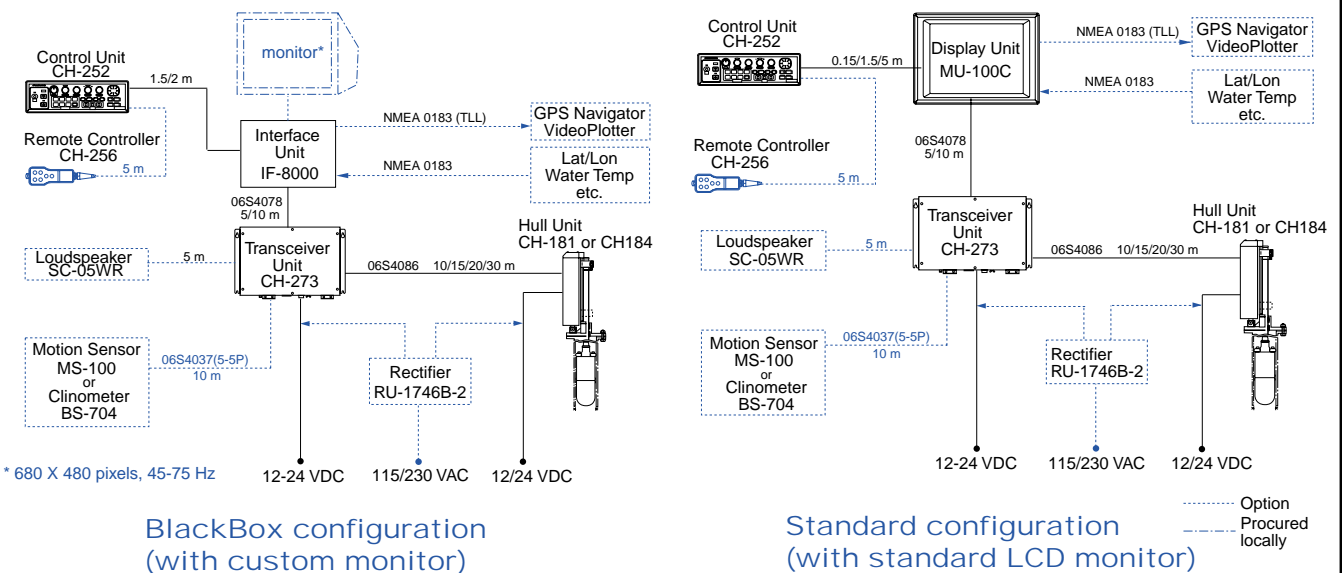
monitor*

Control Unit
CH-252

1.5/2 m

Remote Controller
CH-256

5 m

Interface Unit
IF-8000

NMEA 0183 (TLL)

GPS Navigator
VideoPlotter

NMEA 0183

Lat/Lon
Water Temp
etc.

06S4078
5/10 m

Loudspeaker
SC-05WR

5 m

Transceiver Unit
CH-273

06S4086 10/15/20/30 m

Hull Unit
CH-181 or CH184

Motion Sensor
MS-100
or
Clinometer
BS-704

06S4037(5-5P)
10 m

Rectifier
RU-1746B-2

* 680 X 480 pixels, 45-75 Hz

12-24 VDC

115/230 VAC

12/24 VDC

BlackBox configuration
(with custom monitor)

Control Unit
CH-252

0.15/1.5/5 m

Display Unit
MU-100C

NMEA 0183 (TLL)

GPS Navigator
VideoPlotter

NMEA 0183

Lat/Lon
Water Temp
etc.

Remote Controller
CH-256

5 m

06S4078
5/10 m

Transceiver Unit
CH-273

Hull Unit
CH-181 or CH184

Loudspeaker
SC-05WR

5 m

06S4086 10/15/20/30 m

Motion Sensor
MS-100
or
Clinometer
BS-704

06S4037(5-5P)
10 m

Rectifier
RU-1746B-2

12-24 VDC

115/230 VAC

12/24 VDC

Option

Procured locally

Standard configuration
(with standard LCD monitor)